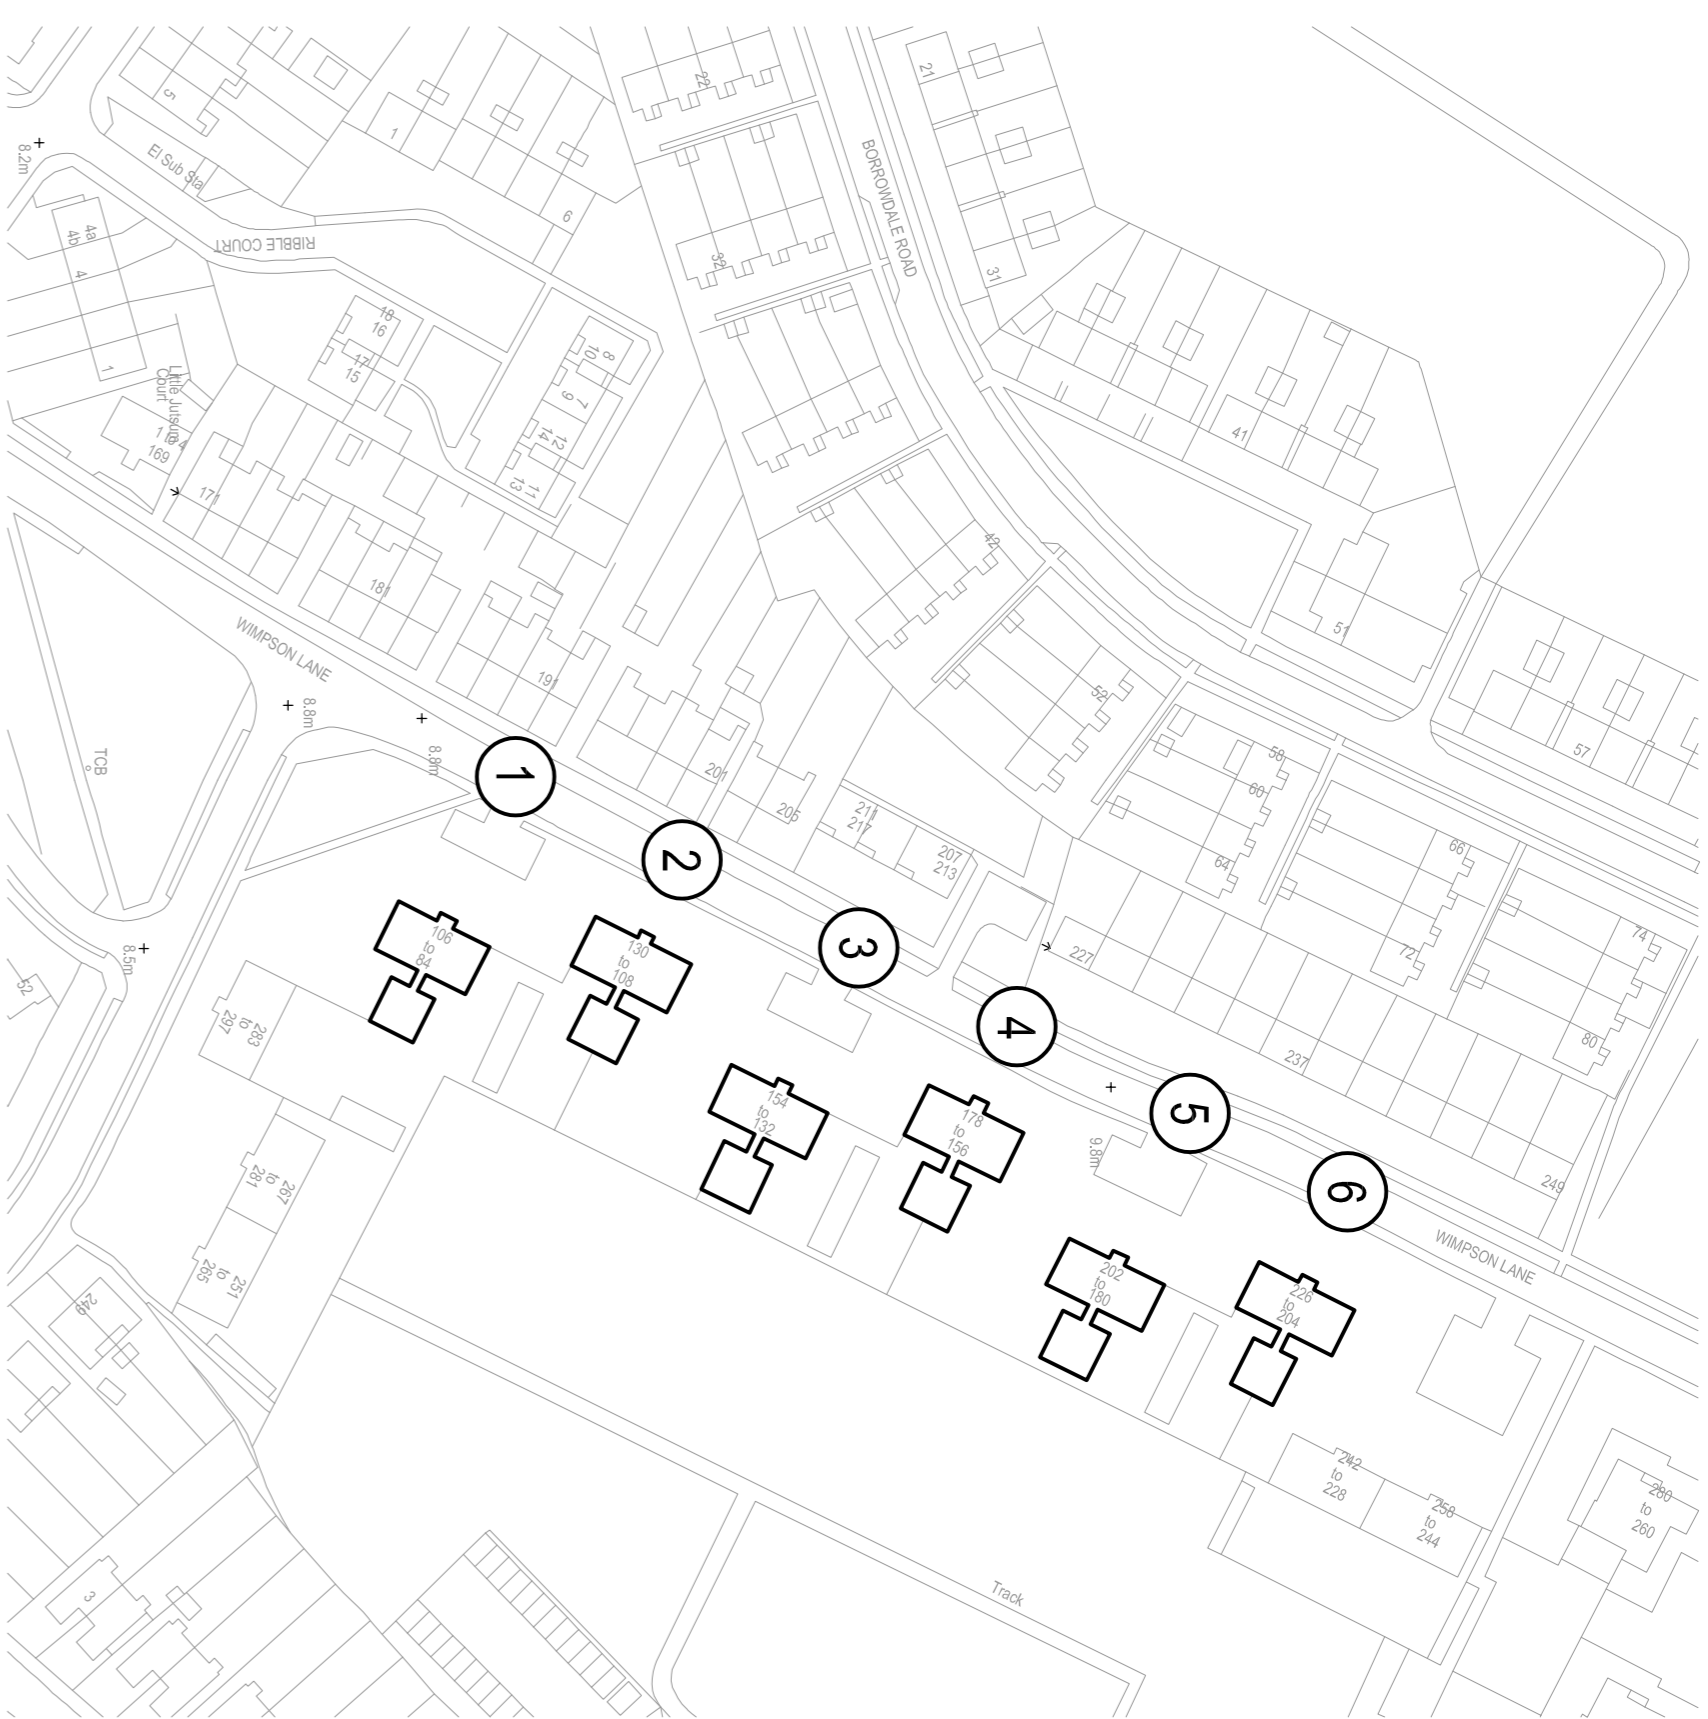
5
1
6
8.2m
El Sub Sta
RIBBLE COURT
4a
4b
4
1
22
32
BORROWDALE ROAD
21
31
18
16
17
15
8
10
9
7
12
14
11
13
Little Court
1 to 4
169
171
181
191
WIMPSON LANE
8.8m
8.8m
TCB
41
42
51
52
57
58
60
64
66
72
74
80
201
205
211
217
207
213
227
237
249
1
2
3
4
5
6
106 to 84
130 to 108
154 to 132
178 to 156
202 to 180
226 to 204
8.5m
52
283 to 297
267 to 281
251 to 265
249
9.8m
WIMPSON LANE
242 to 228
258 to 244
280 to 260
3
Track